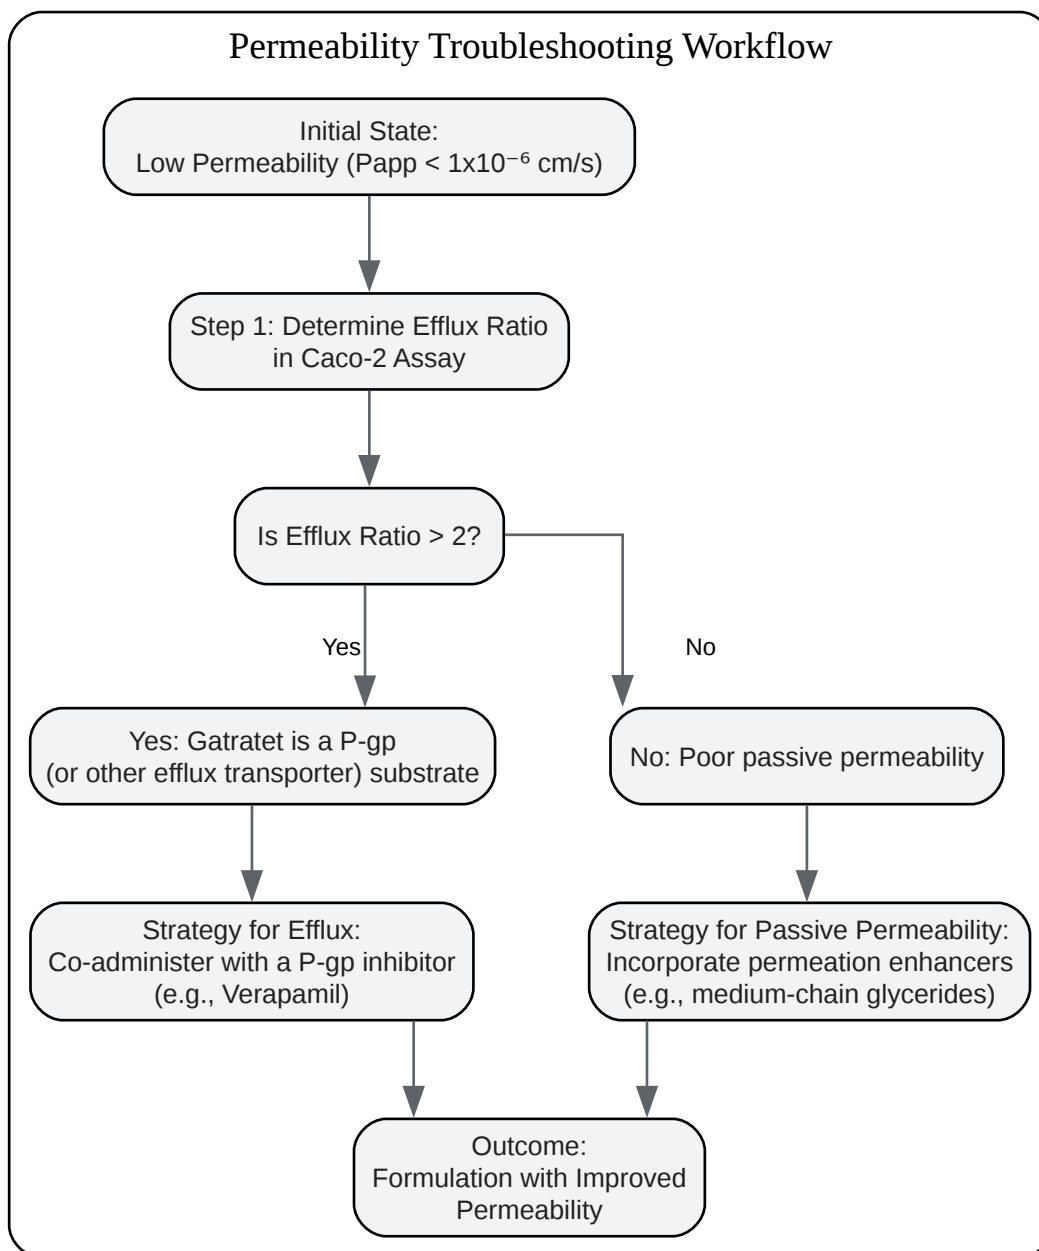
Permeability Troubleshooting Workflow

Initial State:
Low Permeability (Papp < $1x10^{-6}$ cm/s)

Step 1: Determine Efflux Ratio in Caco-2 Assay

Is Efflux Ratio > 2?

Yes

No

Yes: Gatratet is a P-gp (or other efflux transporter) substrate

No: Poor passive permeability

Strategy for Efflux:
Co-administer with a P-gp inhibitor (e.g., Verapamil)

Strategy for Passive Permeability:
Incorporate permeation enhancers (e.g., medium-chain glycerides)

Outcome:
Formulation with Improved Permeability